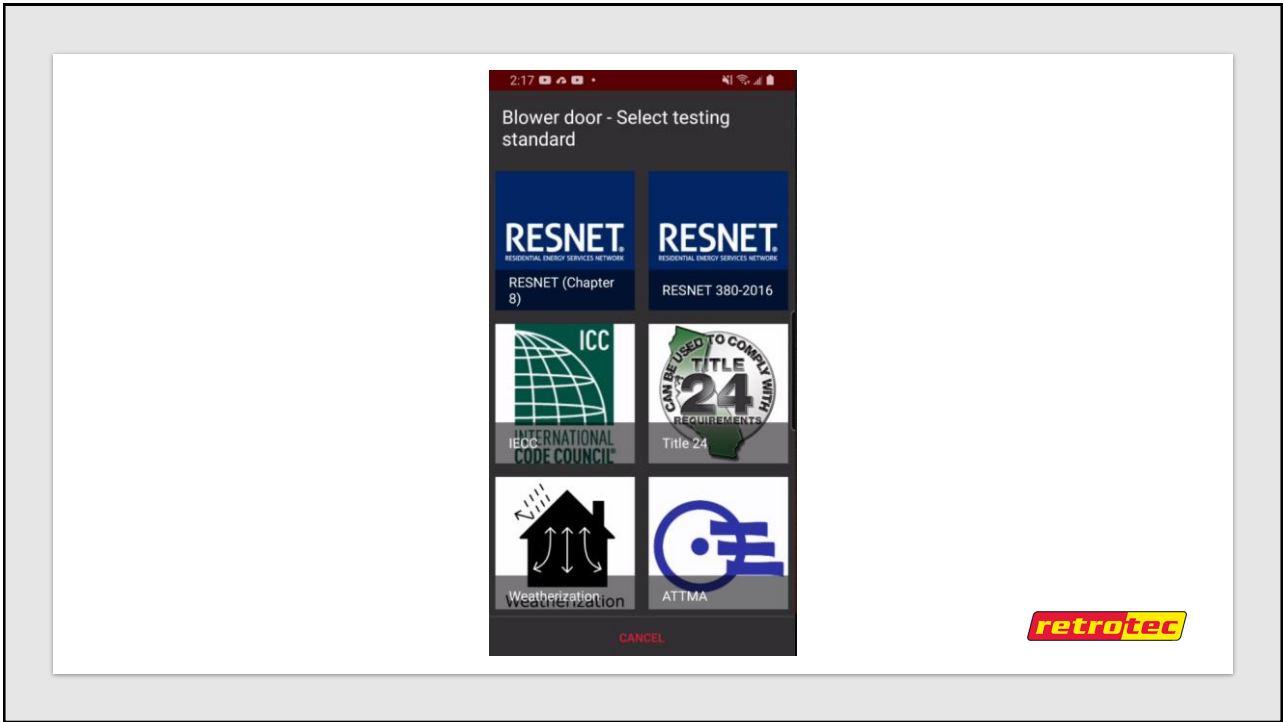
2:17

Blower door - Select testing standard

RESNET
RESIDENTIAL ENERGY SERVICES NETWORK
RESNET (Chapter 8)

RESNET
RESIDENTIAL ENERGY SERVICES NETWORK
RESNET 380-2016

ICC
INTERNATIONAL CODE COUNCIL
IECC

CAN BE USED TO COMPLY WITH TITLE 24 REQUIREMENTS
Title 24

Weatherization
Weatherization

ATTMA

CANCEL

retrotec